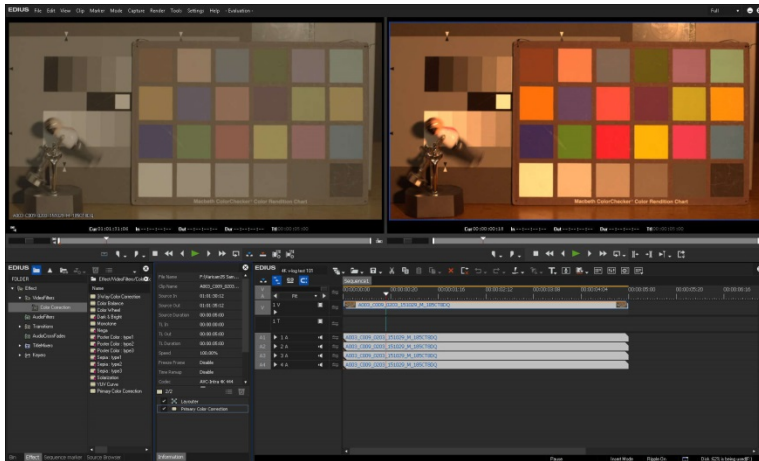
EDIUS File Edit View Clip Marker Mode Capture Render Tools Settings Help - Evaluation -

Full

Macbeth ColorChecker Color Rendition Chart

Macbeth ColorChecker Color Rendition Chart

Cur 01:01:01:00 In --:--:--:-- Out --:--:--:-- Dur --:--:--:-- Ttl 00:00:00:00

Cur 00:00:00:19 In --:--:--:-- Out --:--:--:-- Dur --:--:--:-- Ttl 00:00:05:00

EDIUS

FOLDER

Effect

VideoFilters

Color Correction

AudioFilters

Transitions

AudioCrossFades

TitleMixers

Keyers

Effect/VideoFilters/Color Correction

Name

3-Way Color Corrector

Color Balance

Color Wheel

Dark & Bright

Monotone

Nega

Poster Color - type1

Poster Color - type2

Poster Color - type3

Sepia - type1

Sepia - type2

Sepia - type3

Solarization

YUV Curve

Primary Color Correction

File Name

Clip Name

Source In

Source Out

Source Duration

TL In

TL Out

TL Duration

Speed

Freeze Frame

Time Remap

Codec

01:01:00:12

01:01:00:12

00:00:05:00

00:00:00:00

00:00:05:00

00:00:05:00

100.00%

Disable

Disable

AVC Intra 4K 444

Layouter

Primary Color Correction

EDIUS

Sequence1

Fit

1 VA

1 T

A1 1 A

A2 2 A

A3 3 A

A4 4 A

A003_C009_0203_151029_M_DIRECTOR

Bin Effect Sequence marker Source Browser

Information

Pause

Insert Mode

Ripple On